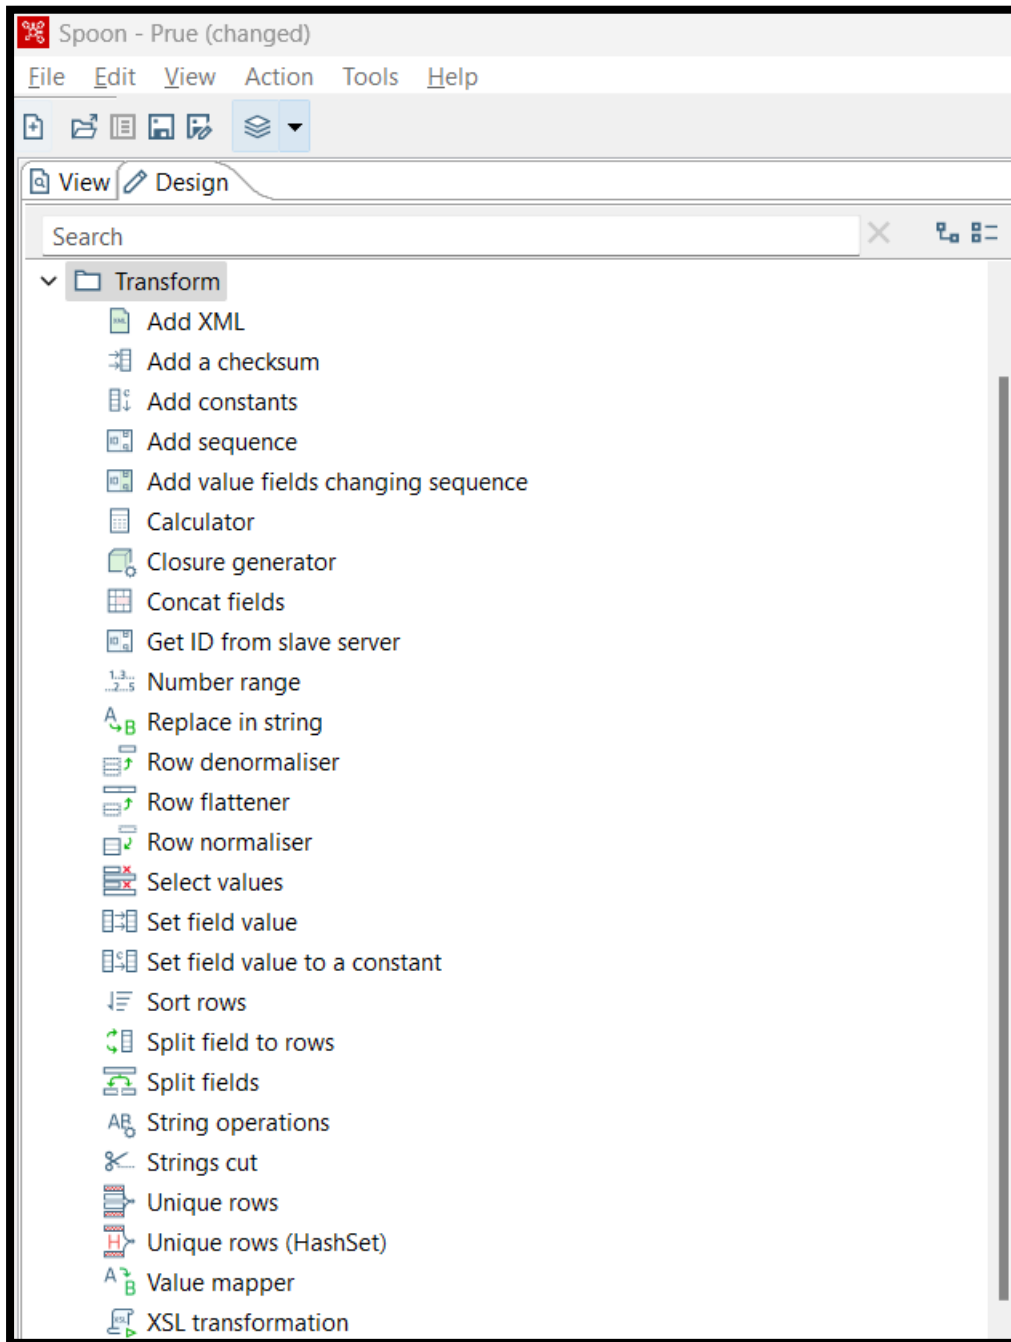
Spoon - Prue (changed)

File Edit View Action Tools Help

View Design

Search

Transform

Add XML
Add a checksum
Add constants
Add sequence
Add value fields changing sequence
Calculator
Closure generator
Concat fields
Get ID from slave server
Number range
Replace in string
Row denormaliser
Row flattener
Row normaliser
Select values
Set field value
Set field value to a constant
Sort rows
Split field to rows
Split fields
String operations
Strings cut
Unique rows
Unique rows (HashSet)
Value mapper
XSL transformation